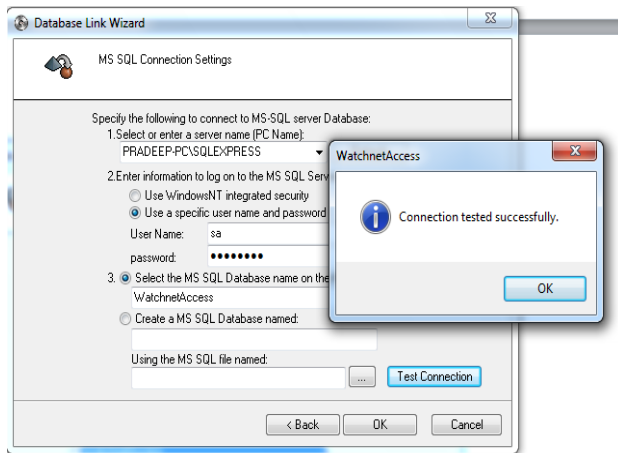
Database Link Wizard

MS SQL Connection Settings

Specify the following to connect to MS-SQL server Database:

1.Select or enter a server name (PC Name):

PRADEEP-PC\SQLEXPRESS

2.Enter information to log on to the MS SQL Serv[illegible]

Use WindowsNT integrated security

Use a specific user name and password

User Name: sa

password: ••••••••

3. Select the MS SQL Database name on the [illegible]

WatchnetAccess

Create a MS SQL Database named:

Using the MS SQL file named:

...

Test Connection

< Back

OK

Cancel

WatchnetAccess

Connection tested successfully.

OK